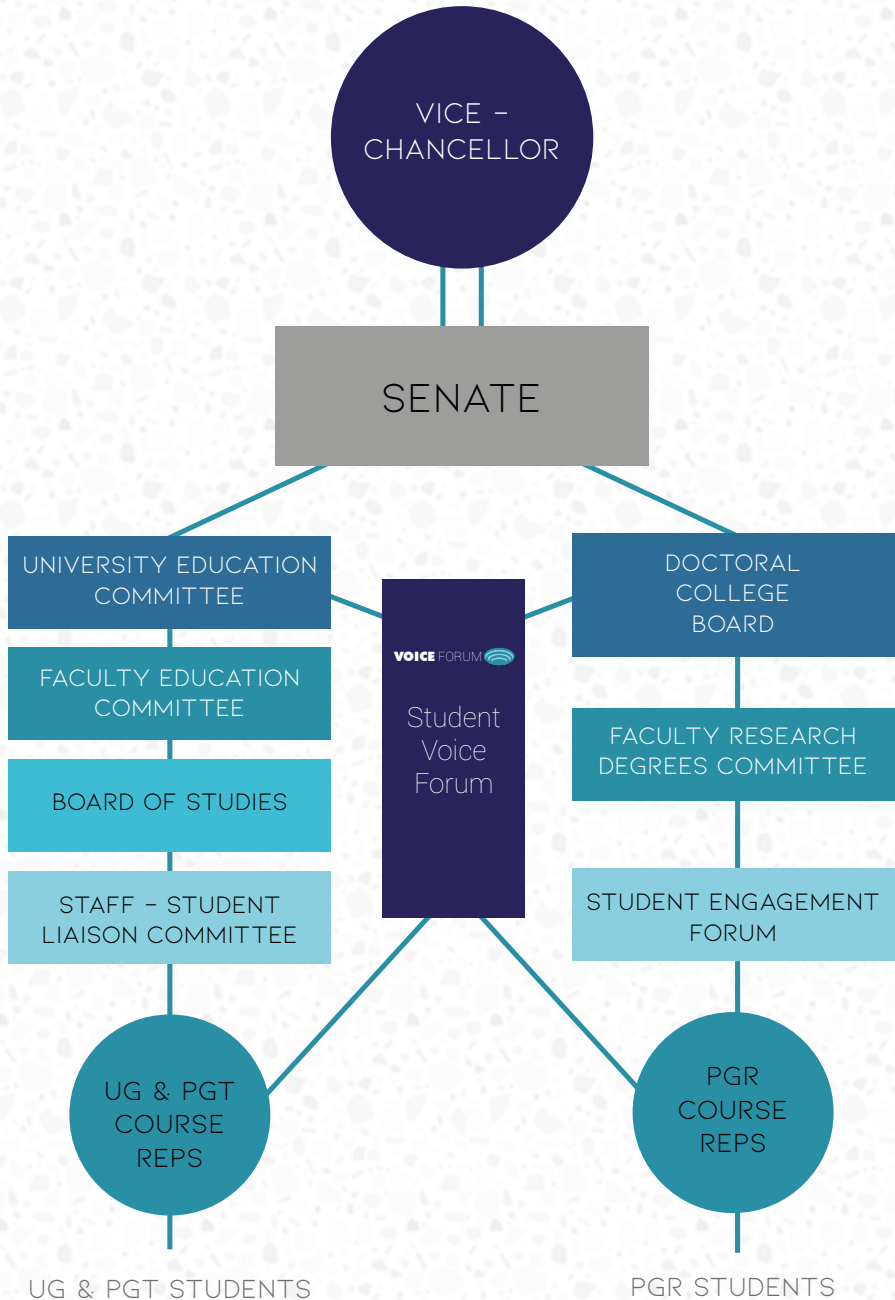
VICE – CHANCELLOR

SENATE

UNIVERSITY EDUCATION COMMITTEE

FACULTY EDUCATION COMMITTEE

BOARD OF STUDIES

STAFF – STUDENT LIAISON COMMITTEE

VOICE FORUM

Student Voice Forum

DOCTORAL COLLEGE BOARD

FACULTY RESEARCH DEGREES COMMITTEE

STUDENT ENGAGEMENT FORUM

UG & PGT COURSE REPS

PGR COURSE REPS

UG & PGT STUDENTS

PGR STUDENTS